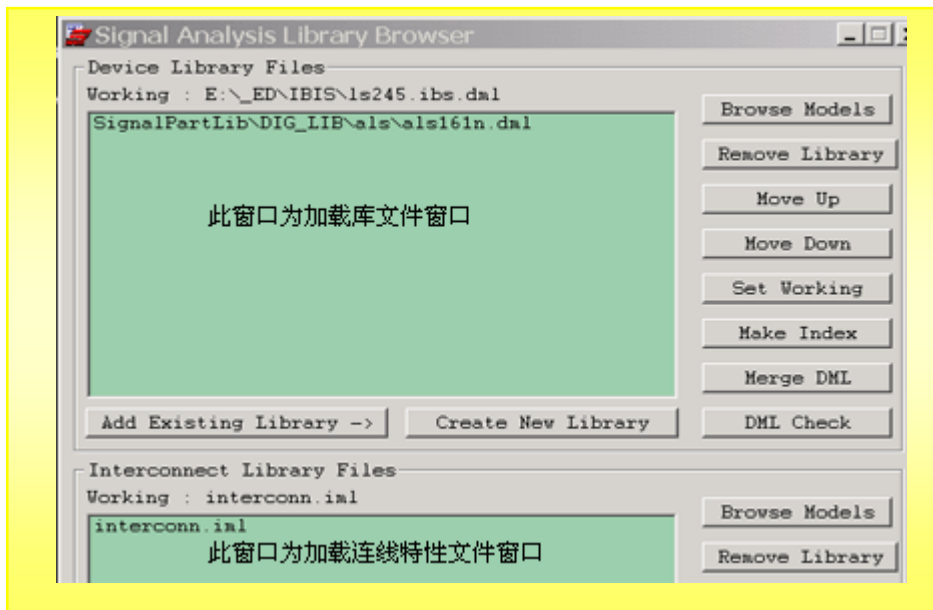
Signal Analysis Library Browser

Device Library Files

Working : E:\_ED\IBIS\ls245.ibs.dml

SignalPartLib\DIG_LIB\als\als161n.dml

此窗口为加载库文件窗口

Browse Models

Remove Library

Move Up

Move Down

Set Working

Make Index

Merge DML

DML Check

Add Existing Library ->

Create New Library

Interconnect Library Files

Working : interconn.iml

interconn.iml

此窗口为加载连线特性文件窗口

Browse Models

Remove Library